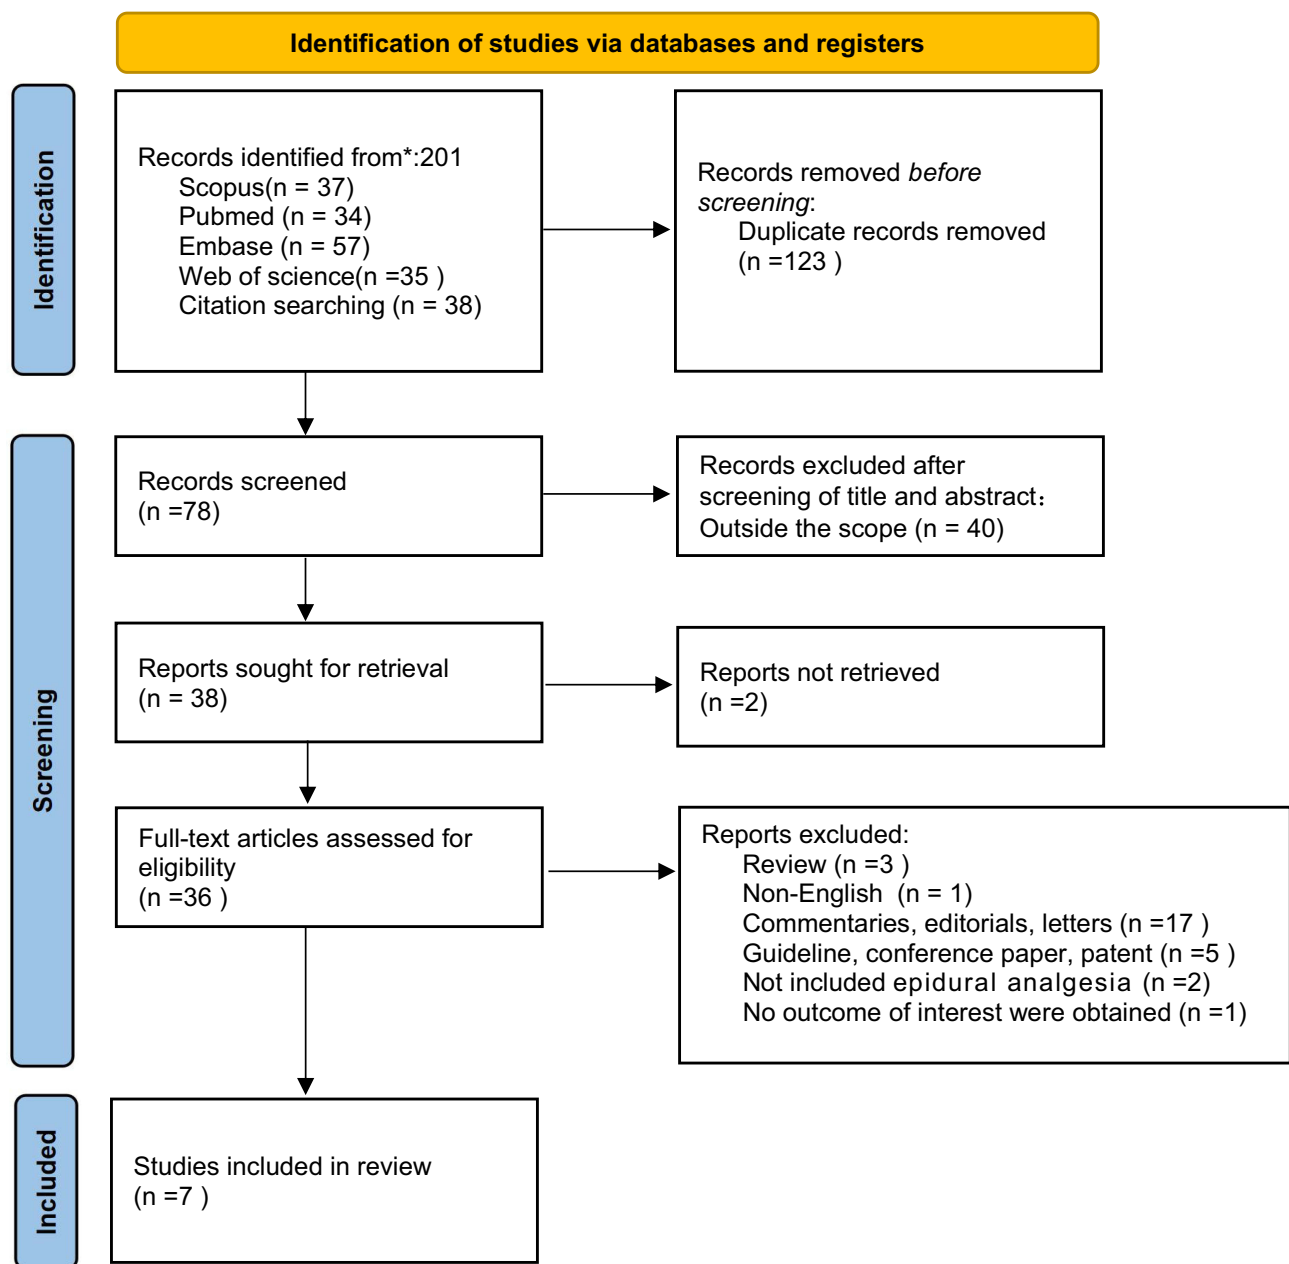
Identification of studies via databases and registers

Identification

Records identified from*:201
Scopus(n = 37)
Pubmed (n = 34)
Embase (n = 57)
Web of science(n =35 )
Citation searching (n = 38)

Records removed *before screening*:
Duplicate records removed (n =123 )

Screening

Records screened
(n =78)

Records excluded after screening of title and abstract：
Outside the scope (n = 40)

Reports sought for retrieval
(n = 38)

Reports not retrieved
(n =2)

Full-text articles assessed for eligibility
(n =36 )

Reports excluded:
Review (n =3 )
Non-English (n = 1)
Commentaries, editorials, letters (n =17 )
Guideline, conference paper, patent (n =5 )
Not included epidural analgesia (n =2)
No outcome of interest were obtained (n =1)

Included

Studies included in review
(n =7 )